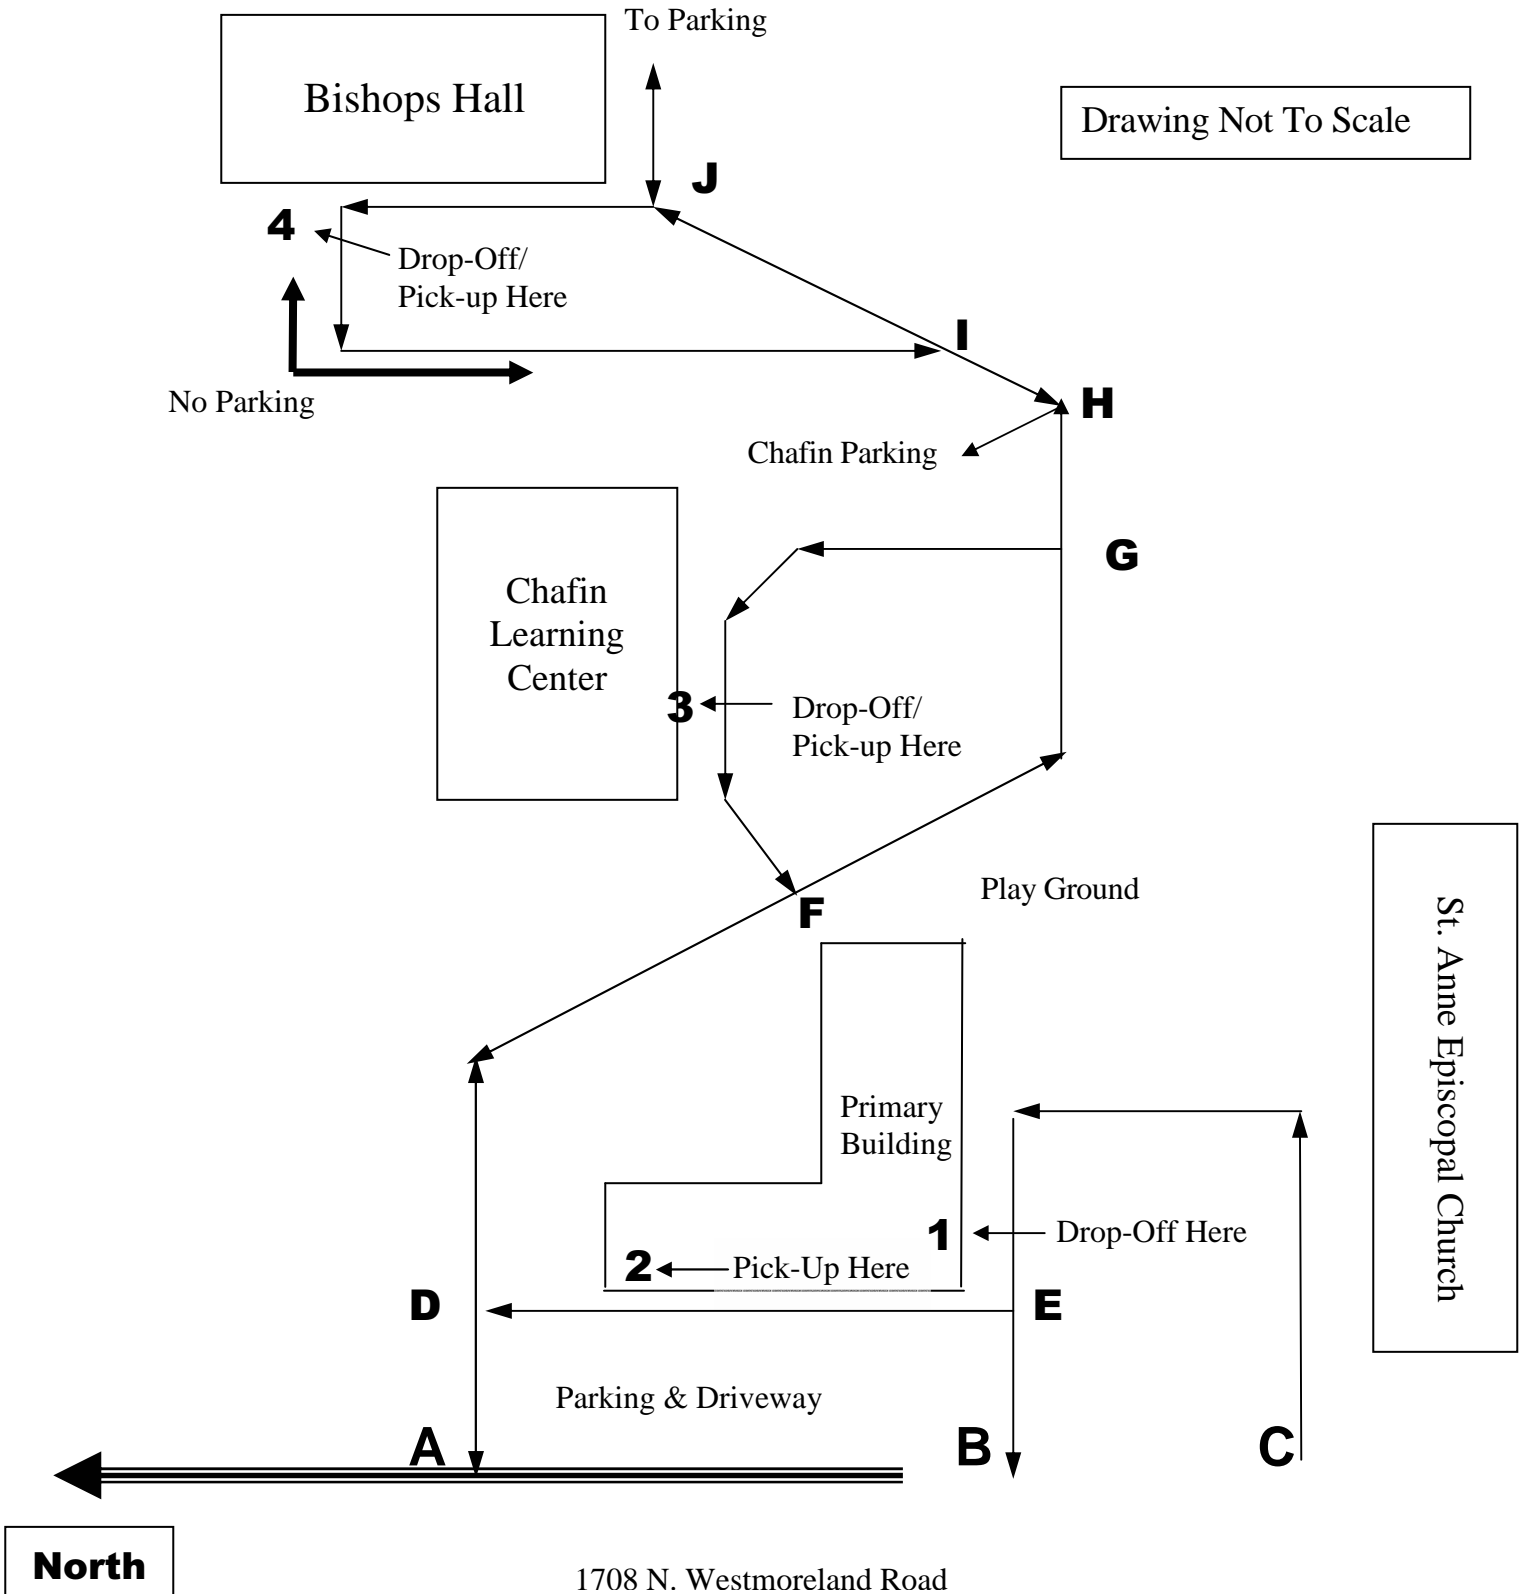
To Parking

Bishops Hall

Drawing Not To Scale

J

4

Drop-Off/ Pick-up Here

I

No Parking

H

Chafin Parking

G

Chafin Learning Center

3

Drop-Off/ Pick-up Here

F

Play Ground

St. Anne Episcopal Church

Primary Building

1

Drop-Off Here

2

Pick-Up Here

D

E

Parking & Driveway

A

B

C

North

1708 N. Westmoreland Road